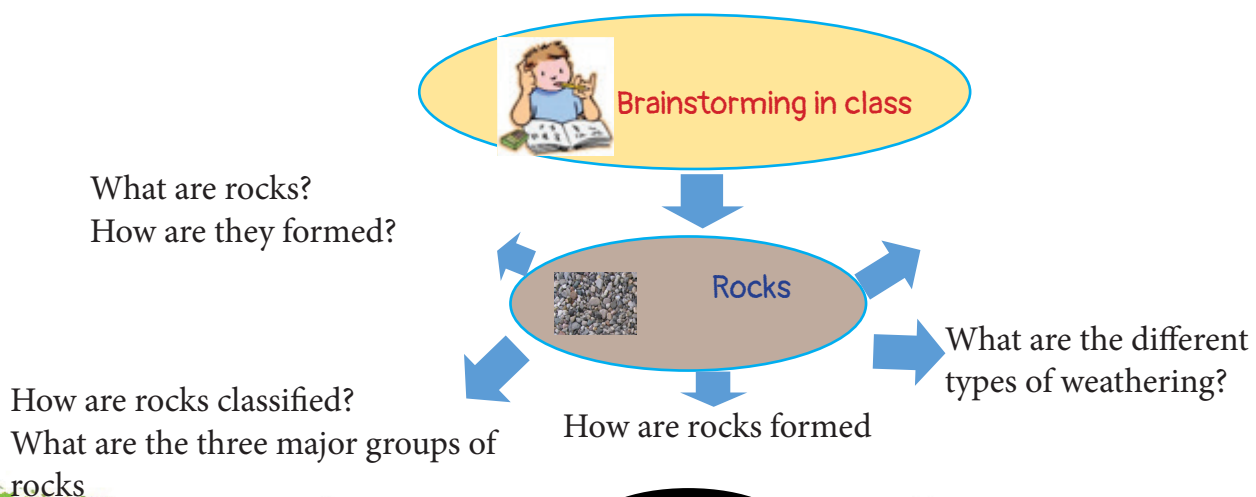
Brainstorming in class

What are rocks?
How are they formed?

Rocks

What are the different types of weathering?

How are rocks classified?
What are the three major groups of rocks

How are rocks formed